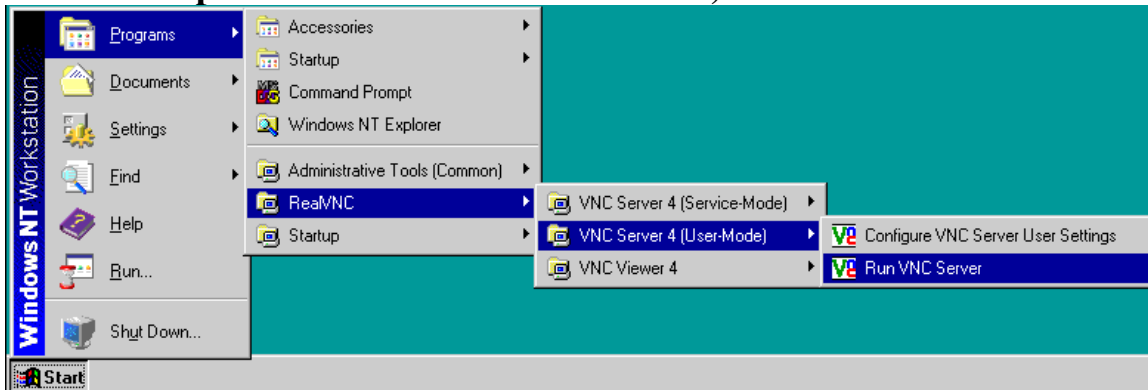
Windows NT Workstation

Programs
Documents
Settings
Find
Help
Run...
Shut Down...

Accessories
Startup
Command Prompt
Windows NT Explorer
Administrative Tools (Common)
RealVNC
Startup

VNC Server 4 (Service-Mode)
VNC Server 4 (User-Mode)
VNC Viewer 4

Configure VNC Server User Settings
Run VNC Server

Start